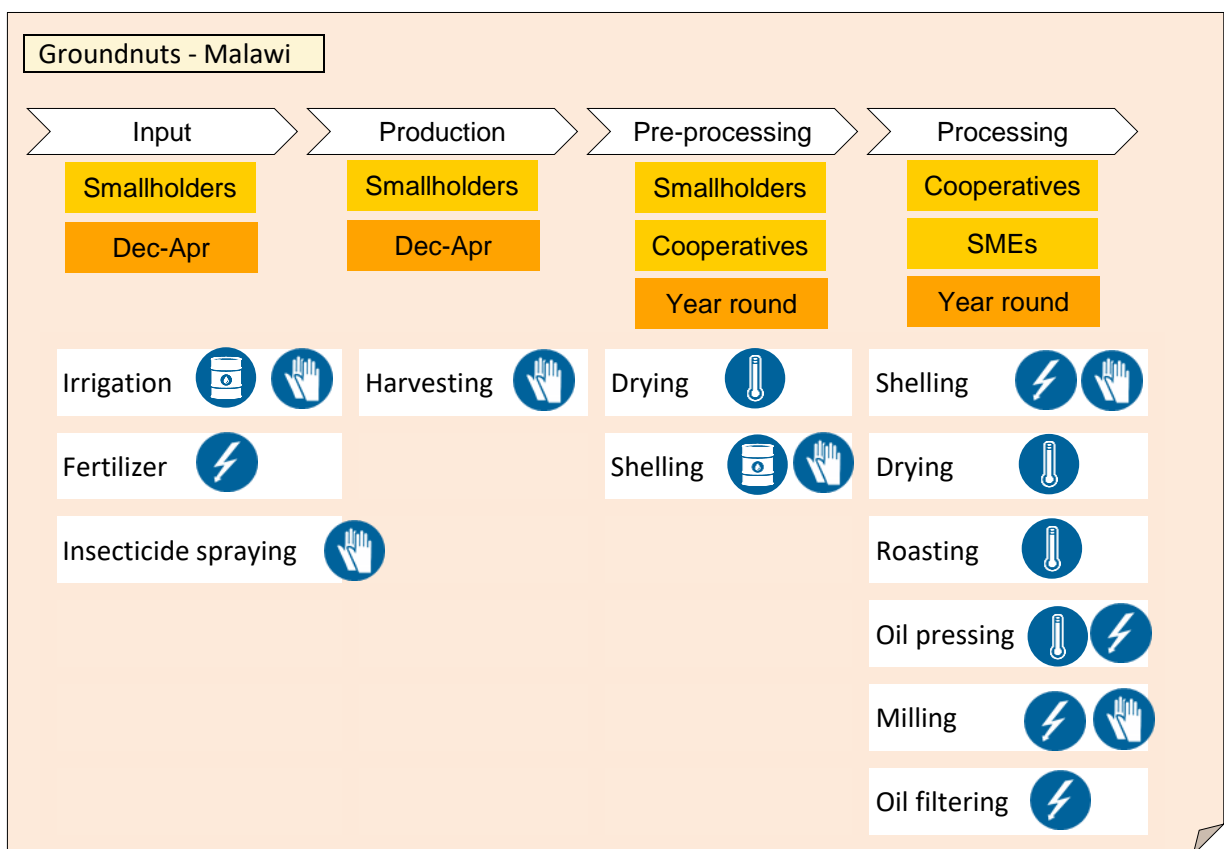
Groundnuts - Malawi

Input

Smallholders

Dec-Apr

Irrigation

Fertilizer

Insecticide spraying

Production

Smallholders

Dec-Apr

Harvesting

Pre-processing

Smallholders

Cooperatives

Year round

Drying

Shelling

Processing

Cooperatives

SMEs

Year round

Shelling

Drying

Roasting

Oil pressing

Milling

Oil filtering